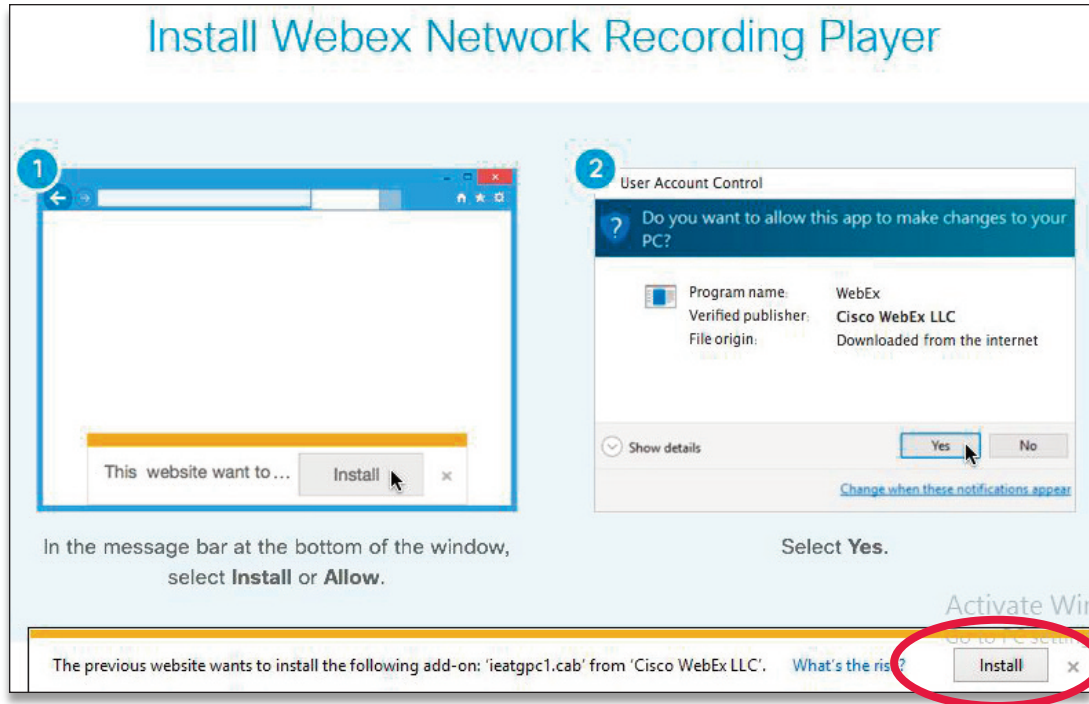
Install Webex Network Recording Player

1

This website want to... Install ×

In the message bar at the bottom of the window, select **Install** or **Allow**.

2

User Account Control

? Do you want to allow this app to make changes to your PC?

Program name: WebEx
Verified publisher: Cisco WebEx LLC
File origin: Downloaded from the internet

Show details

Yes No

Change when these notifications appear

Select **Yes**.

Activate Wi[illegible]
Go to PC setti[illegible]

The previous website wants to install the following add-on: 'ieatgpc1.cab' from 'Cisco WebEx LLC'. What's the ris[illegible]? Install ×